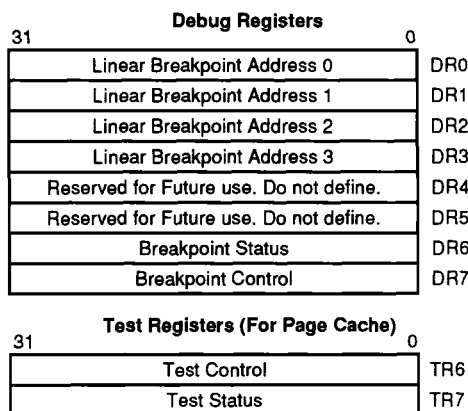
Debug Registers

31 0

| | |
|---|---|
| Linear Breakpoint Address 0 | DR0 |
| Linear Breakpoint Address 1 | DR1 |
| Linear Breakpoint Address 2 | DR2 |
| Linear Breakpoint Address 3 | DR3 |
| Reserved for Future use. Do not define. | DR4 |
| Reserved for Future use. Do not define. | DR5 |
| Breakpoint Status | DR6 |
| Breakpoint Control | DR7 |

Test Registers (For Page Cache)

31 0

| | |
|---|---|
| Test Control | TR6 |
| Test Status | TR7 |